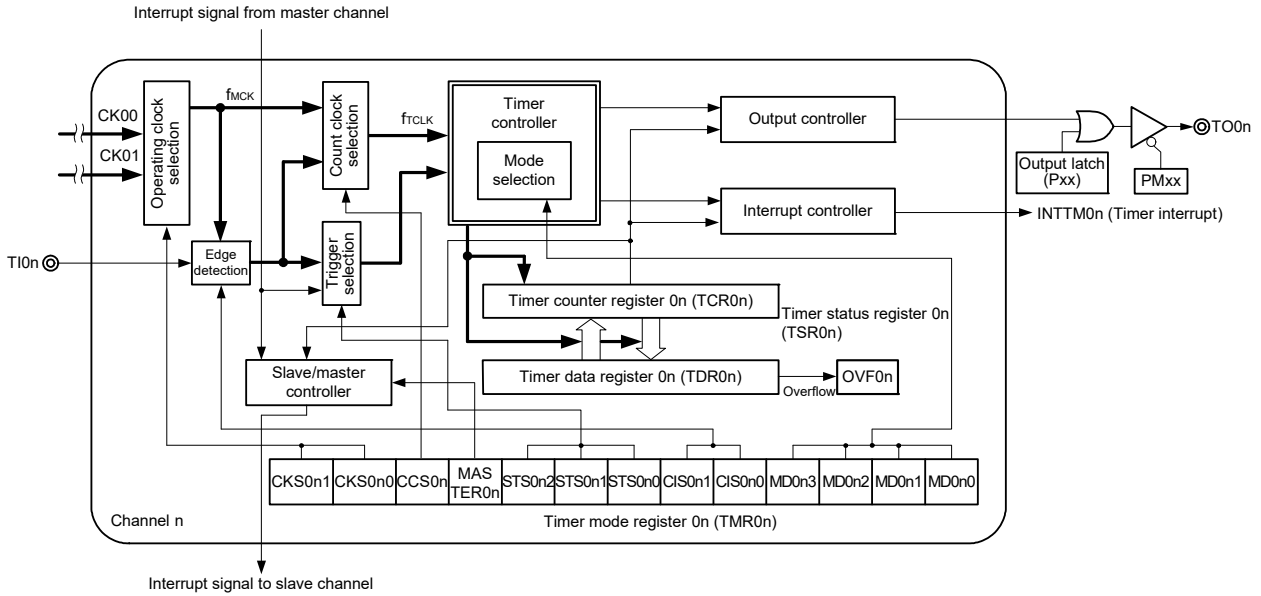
Interrupt signal from master channel

CK00

CK01

Operating clock selection

$f_{MCK}$

Count clock selection

$f_{TCLK}$

Timer controller

Mode selection

Output controller

Output latch (Pxx)

PMxx

TO0n

Interrupt controller

INTTM0n (Timer interrupt)

TI0n

Edge detection

Trigger selection

Timer counter register 0n (TCR0n)

Timer status register 0n (TSR0n)

Slave/master controller

Timer data register 0n (TDR0n)

Overflow

OVF0n

| CKS0n1 | CKS0n0 | CCS0n | MAS TER0n | STS0n2 | STS0n1 | STS0n0 | CIS0n1 | CIS0n0 | MD0n3 | MD0n2 | MD0n1 | MD0n0 |
|---|---|---|---|---|---|---|---|---|---|---|---|---|

Channel n

Timer mode register 0n (TMR0n)

Interrupt signal to slave channel